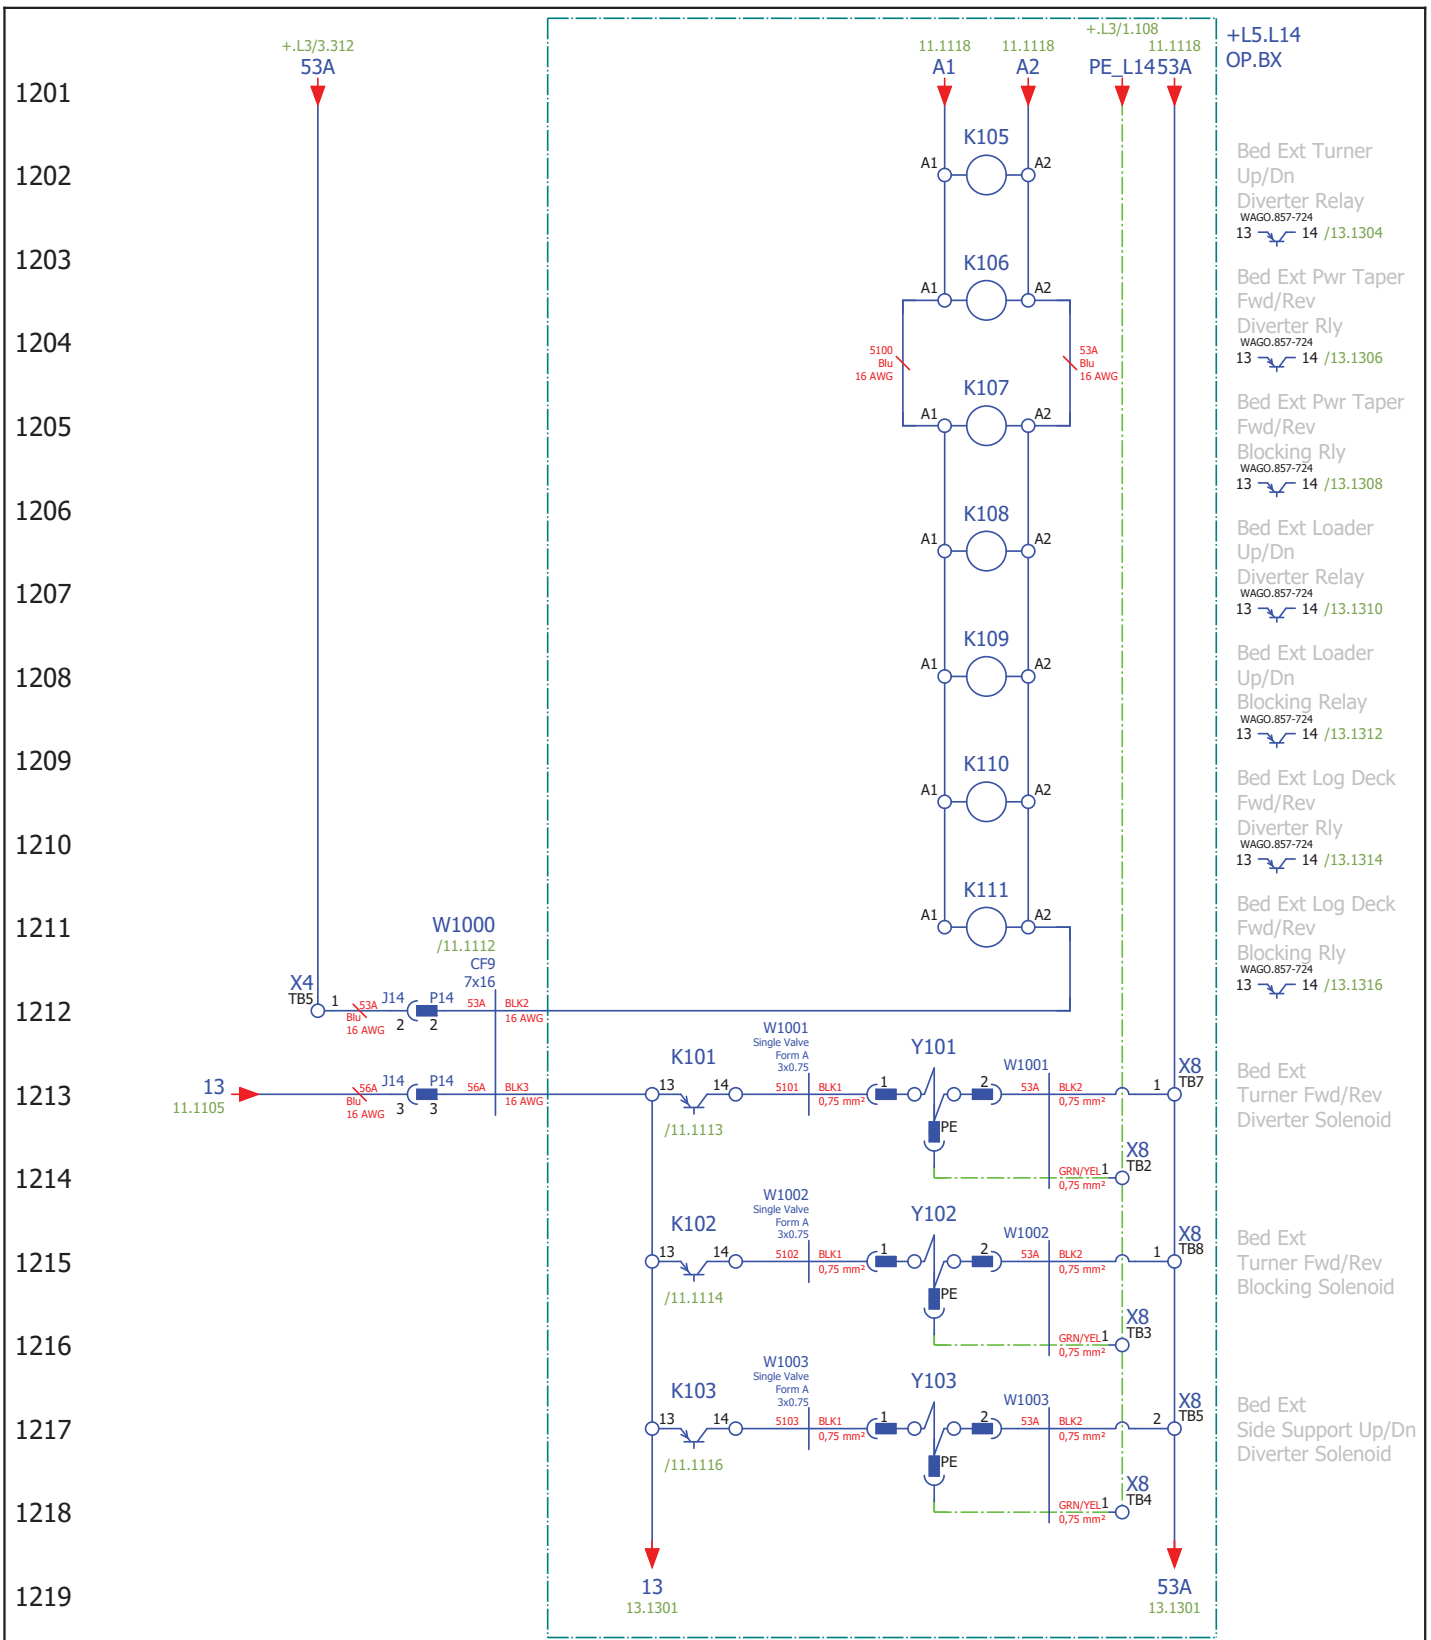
1201
1202
1203
1204
1205
1206
1207
1208
1209
1210
1211
1212
1213
1214
1215
1216
1217
1218
1219

+.L3/3.312
53A

11.1118
A1
11.1118
A2
+.L3/1.108
PE_L14
11.1118
53A

+L5.L14
OP.BX

K105
A1 A2
K106
A1 A2
5100
Blu
16 AWG
53A
Blu
16 AWG
K107
A1 A2
K108
A1 A2
K109
A1 A2
K110
A1 A2
K111
A1 A2

Bed Ext Turner Up/Dn Diverter Relay
WAGO.857-724
13 14 /13.1304

Bed Ext Pwr Taper Fwd/Rev Diverter Rly
WAGO.857-724
13 14 /13.1306

Bed Ext Pwr Taper Fwd/Rev Blocking Rly
WAGO.857-724
13 14 /13.1308

Bed Ext Loader Up/Dn Diverter Relay
WAGO.857-724
13 14 /13.1310

Bed Ext Loader Up/Dn Blocking Relay
WAGO.857-724
13 14 /13.1312

Bed Ext Log Deck Fwd/Rev Diverter Rly
WAGO.857-724
13 14 /13.1314

Bed Ext Log Deck Fwd/Rev Blocking Rly
WAGO.857-724
13 14 /13.1316

W1000
/11.1112
CF9
7x16

X4
TB5
1
53A
Blu
16 AWG
J14
2
P14
2
53A
BLK2
16 AWG

13
11.1105
56A
Blu
16 AWG
J14
3
P14
3
56A
BLK3
16 AWG

K101
13 14
/11.1113
W1001
Single Valve
Form A
3x0.75
5101
BLK1
0,75 mm²
1
Y101
PE
2
W1001
53A
BLK2
0,75 mm²
1
X8
TB7
GRN/YEL
0,75 mm²
1
X8
TB2

Bed Ext Turner Fwd/Rev Diverter Solenoid

K102
13 14
/11.1114
W1002
Single Valve
Form A
3x0.75
5102
BLK1
0,75 mm²
1
Y102
PE
2
W1002
53A
BLK2
0,75 mm²
1
X8
TB8
GRN/YEL
0,75 mm²
1
X8
TB3

Bed Ext Turner Fwd/Rev Blocking Solenoid

K103
13 14
/11.1116
W1003
Single Valve
Form A
3x0.75
5103
BLK1
0,75 mm²
1
Y103
PE
2
W1003
53A
BLK2
0,75 mm²
2
X8
TB5
GRN/YEL
0,75 mm²
1
X8
TB4

Bed Ext Side Support Up/Dn Diverter Solenoid

13
13.1301

53A
13.1301